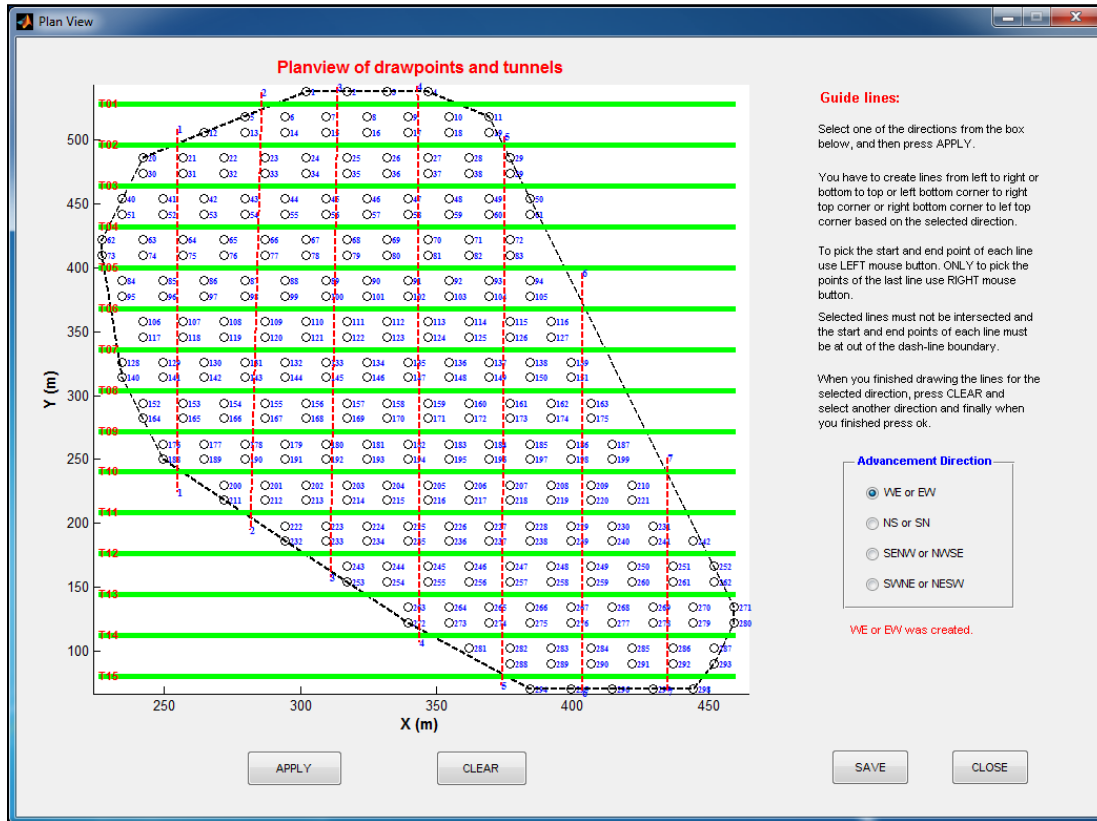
Plan View

Planview of drawpoints and tunnels

T01
T02
T03
T04
T05
T06
T07
T08
T09
T10
T11
T12
T13
T14
T15

500
450
400
350
300
250
200
150
100

Y (m)

250
300
350
400
450

X (m)

Guide lines:

Select one of the directions from the box below, and then press APPLY.

You have to create lines from left to right or bottom to top or left bottom corner to right top corner or right bottom corner to lef top corner based on the selected direction.

To pick the start and end point of each line use LEFT mouse button. ONLY to pick the points of the last line use RIGHT mouse button.

Selected lines must not be intersected and the start and end points of each line must be at out of the dash-line boundary.

When you finished drawing the lines for the selected direction, press CLEAR and select another direction and finally when you finished press ok.

Advancement Direction

WE or EW

NS or SN

SENW or NWSE

SWNE or NESW

WE or EW was created.

APPLY

CLEAR

SAVE

CLOSE